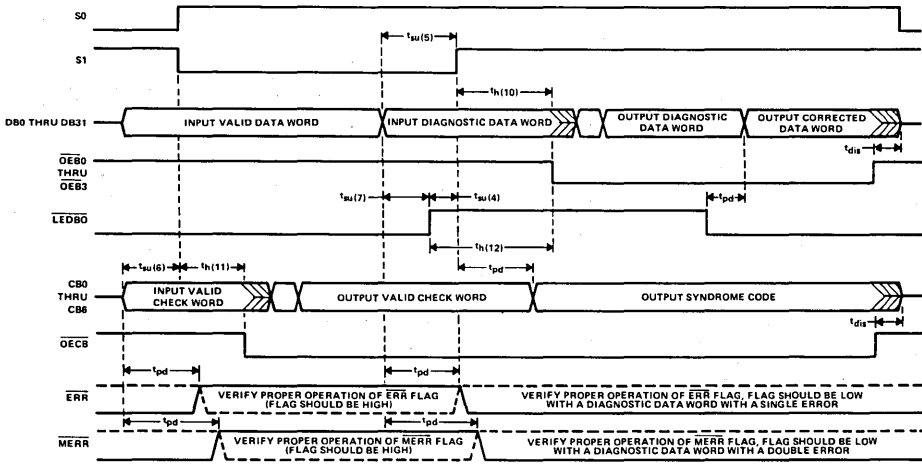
S0

S1

$t_{su(5)}$

$t_{h(10)}$

DB0 THRU DB31

INPUT VALID DATA WORD

INPUT DIAGNOSTIC DATA WORD

OUTPUT DIAGNOSTIC DATA WORD

OUTPUT CORRECTED DATA WORD

$t_{dis}$

$\overline{OEB0}$ THRU $\overline{OEB3}$

$t_{su(7)}$

$t_{su(4)}$

$t_{pd}$

$\overline{LEDBO}$

$t_{h(12)}$

$t_{su(6)}$

$t_{h(11)}$

$t_{pd}$

CB0 THRU CB6

INPUT VALID CHECK WORD

OUTPUT VALID CHECK WORD

OUTPUT SYNDROME CODE

$t_{dis}$

$\overline{OECB}$

$t_{pd}$

$t_{pd}$

$\overline{ERR}$

VERIFY PROPER OPERATION OF $\overline{ERR}$ FLAG (FLAG SHOULD BE HIGH)

VERIFY PROPER OPERATION OF $\overline{ERR}$ FLAG, FLAG SHOULD BE LOW WITH A DIAGNOSTIC DATA WORD WITH A SINGLE ERROR

$t_{pd}$

$t_{pd}$

$\overline{MERR}$

VERIFY PROPER OPERATION OF MERR FLAG (FLAG SHOULD BE HIGH)

VERIFY PROPER OPERATION OF $\overline{MERR}$ FLAG, FLAG SHOULD BE LOW WITH A DIAGNOSTIC DATA WORD WITH A DOUBLE ERROR